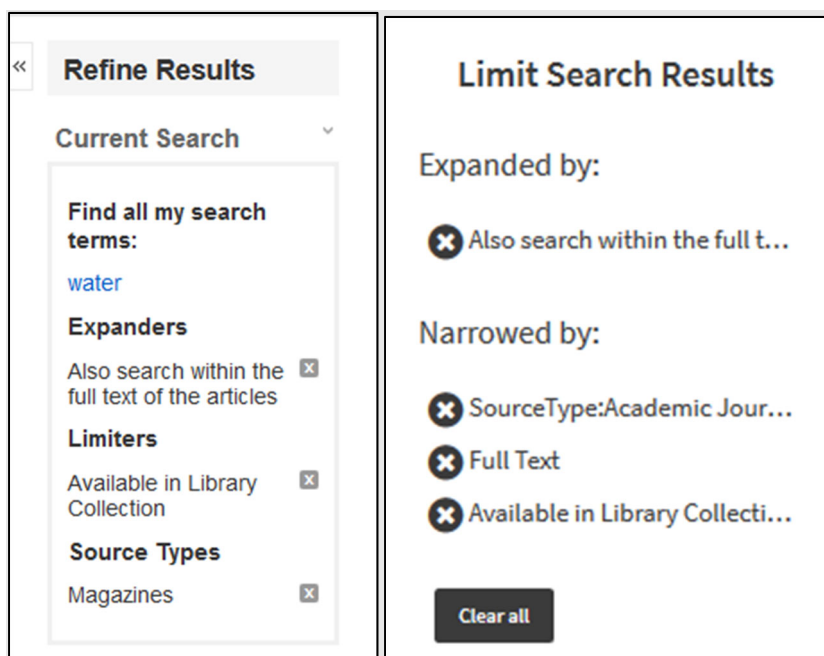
«

Refine Results

Current Search

Find all my search terms:

water

Expanders

Also search within the full text of the articles

Limiters

Available in Library Collection

Source Types

Magazines

Limit Search Results

Expanded by:

Also search within the full t…

Narrowed by:

SourceType:Academic Jour…

Full Text

Available in Library Collecti…

Clear all